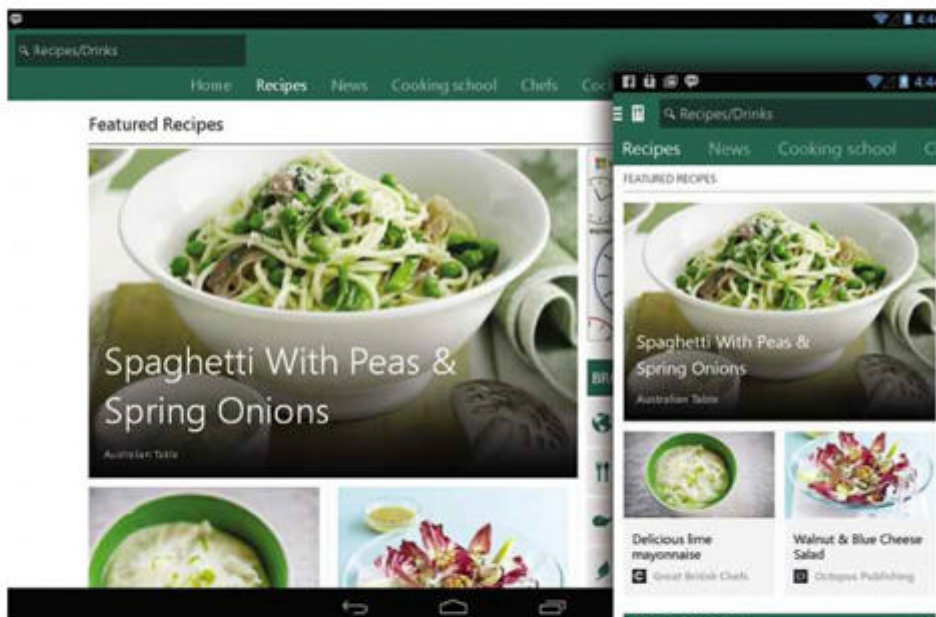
Recipes/Drinks

Home Recipes News Cooking school Chefs Co

Featured Recipes

Spaghetti With Peas & Spring Onions

Australian Table

BR

Recipes/Drinks

Recipes News Cooking school C

FEATURED RECIPES

Spaghetti With Peas & Spring Onions

Australian Table

Delicious lime mayonnaise

Great British Chefs

Walnut & Blue Cheese Salad

Octopus Publishing